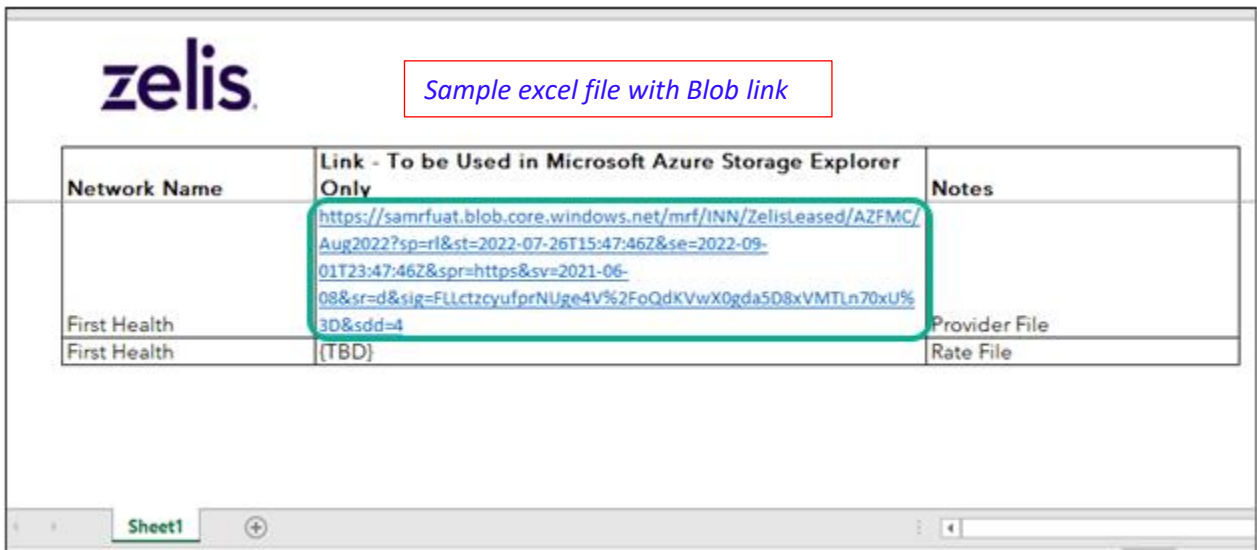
zelis.

Sample excel file with Blob link

| Network Name | Link - To be Used in Microsoft Azure Storage Explorer Only | Notes |
|---|---|---|
| First Health | https://samrfuat.blob.core.windows.net/mrf/INN/ZelisLeased/AZFMC/Aug2022?sp=rl&st=2022-07-26T15:47:46Z&se=2022-09-01T23:47:46Z&spr=https&sv=2021-06-08&sr=d&sig=FLLctzcyufprNUge4V%2FoQdKVwX0gda5D8xVMTLn70xU%3D&sdd=4 | Provider File |
| First Health | {TBD} | Rate File |

Sheet1